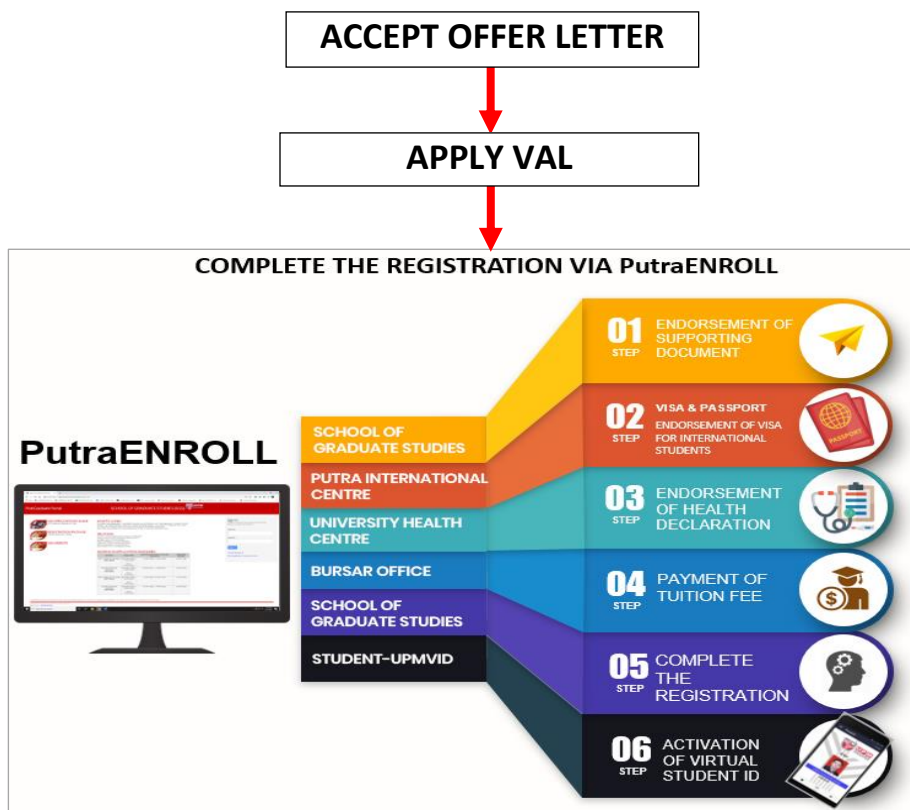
ACCEPT OFFER LETTER

APPLY VAL

COMPLETE THE REGISTRATION VIA PutraENROLL

PutraENROLL

SCHOOL OF GRADUATE STUDIES

PUTRA INTERNATIONAL CENTRE

UNIVERSITY HEALTH CENTRE

BURSAR OFFICE

SCHOOL OF GRADUATE STUDIES

STUDENT-UPMVID

01 STEP ENDORSEMENT OF SUPPORTING DOCUMENT

02 STEP VISA & PASSPORT ENDORSEMENT OF VISA FOR INTERNATIONAL STUDENTS

03 STEP ENDORSEMENT OF HEALTH DECLARATION

04 STEP PAYMENT OF TUITION FEE

05 STEP COMPLETE THE REGISTRATION

06 STEP ACTIVATION OF VIRTUAL STUDENT ID

PASSPORT